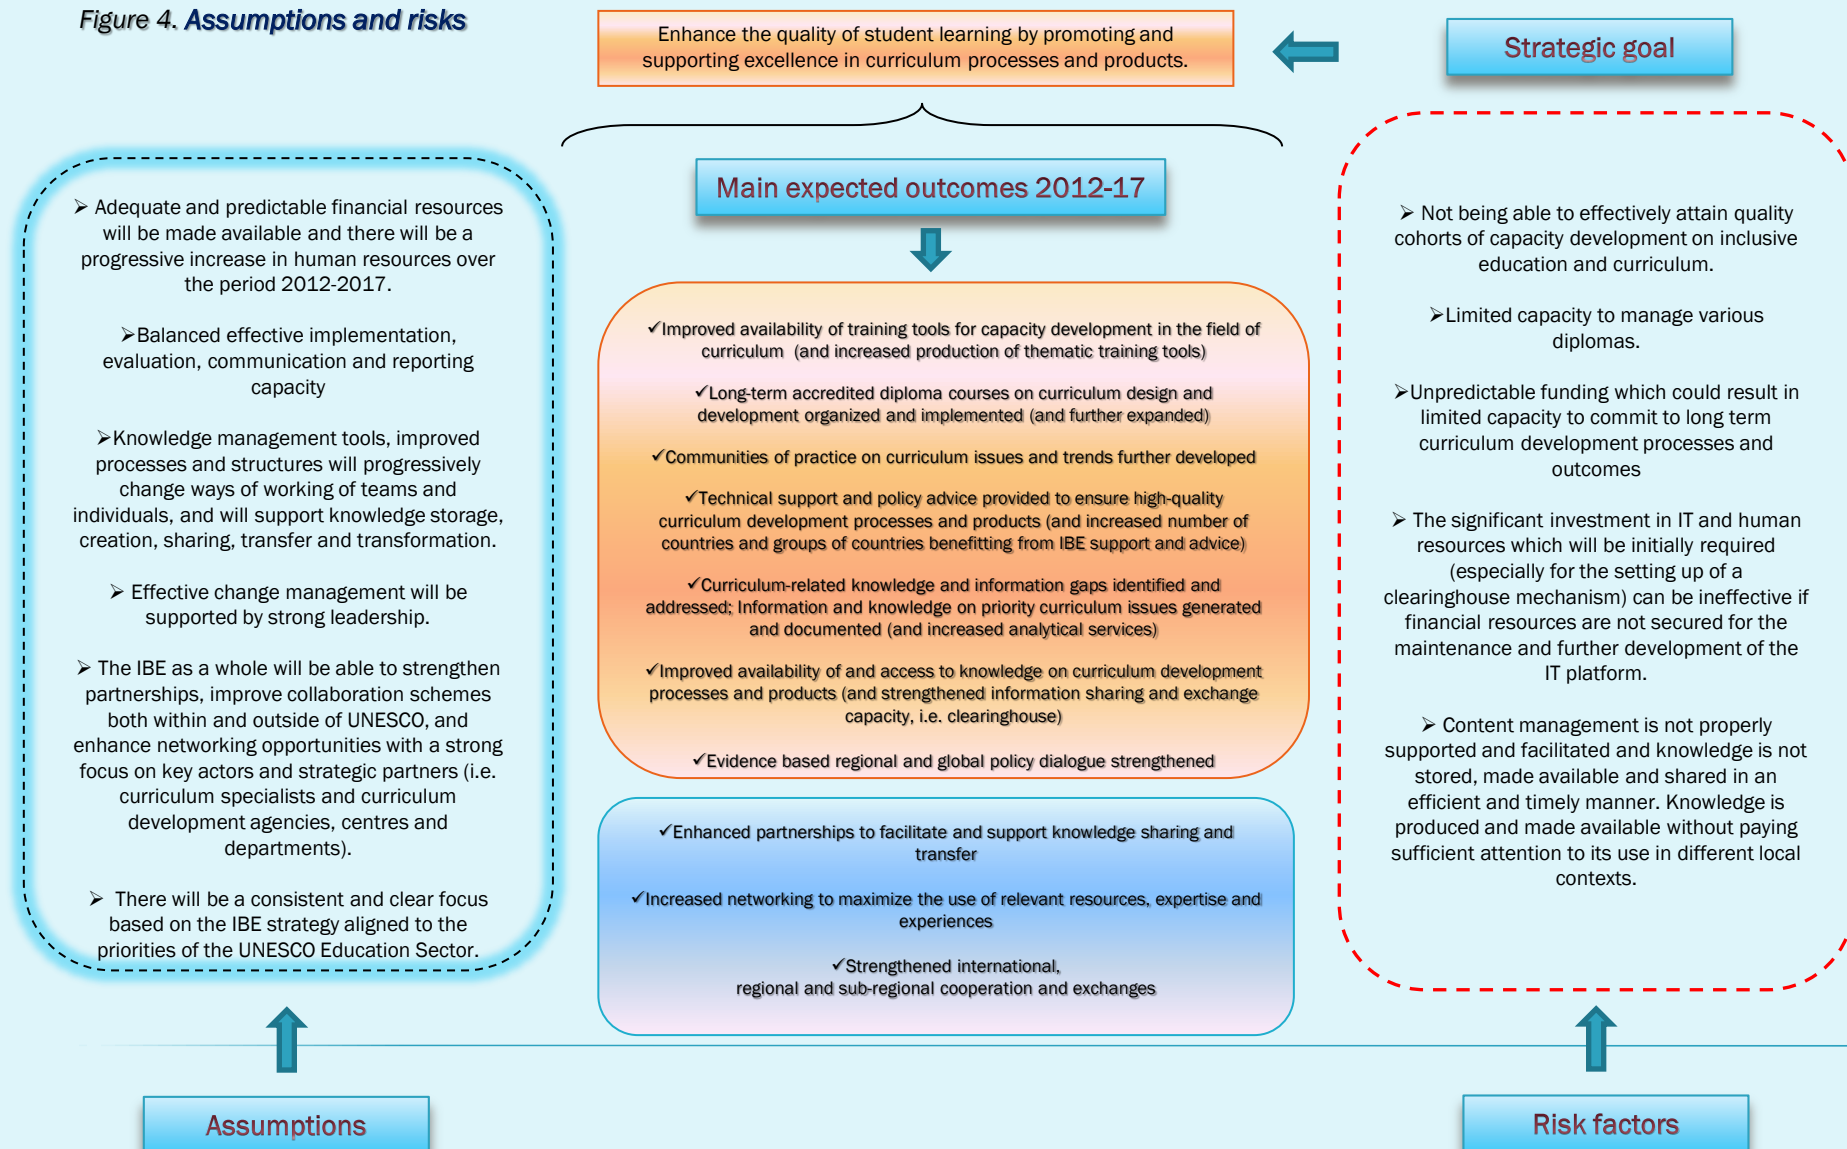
Figure 4. Assumptions and risks

Enhance the quality of student learning by promoting and supporting excellence in curriculum processes and products.

Strategic goal

Main expected outcomes 2012-17

➢ Adequate and predictable financial resources will be made available and there will be a progressive increase in human resources over the period 2012-2017.

➢Balanced effective implementation, evaluation, communication and reporting capacity

➢Knowledge management tools, improved processes and structures will progressively change ways of working of teams and individuals, and will support knowledge storage, creation, sharing, transfer and transformation.

➢ Effective change management will be supported by strong leadership.

➢ The IBE as a whole will be able to strengthen partnerships, improve collaboration schemes both within and outside of UNESCO, and enhance networking opportunities with a strong focus on key actors and strategic partners (i.e. curriculum specialists and curriculum development agencies, centres and departments).

➢ There will be a consistent and clear focus based on the IBE strategy aligned to the priorities of the UNESCO Education Sector.

✓Improved availability of training tools for capacity development in the field of curriculum (and increased production of thematic training tools)

✓Long-term accredited diploma courses on curriculum design and development organized and implemented (and further expanded)

✓Communities of practice on curriculum issues and trends further developed

✓Technical support and policy advice provided to ensure high-quality curriculum development processes and products (and increased number of countries and groups of countries benefitting from IBE support and advice)

✓Curriculum-related knowledge and information gaps identified and addressed; Information and knowledge on priority curriculum issues generated and documented (and increased analytical services)

✓Improved availability of and access to knowledge on curriculum development processes and products (and strengthened information sharing and exchange capacity, i.e. clearinghouse)

✓Evidence based regional and global policy dialogue strengthened

✓Enhanced partnerships to facilitate and support knowledge sharing and transfer

✓Increased networking to maximize the use of relevant resources, expertise and experiences

✓Strengthened international, regional and sub-regional cooperation and exchanges

➢ Not being able to effectively attain quality cohorts of capacity development on inclusive education and curriculum.

➢Limited capacity to manage various diplomas.

➢Unpredictable funding which could result in limited capacity to commit to long term curriculum development processes and outcomes

➢ The significant investment in IT and human resources which will be initially required (especially for the setting up of a clearinghouse mechanism) can be ineffective if financial resources are not secured for the maintenance and further development of the IT platform.

➢ Content management is not properly supported and facilitated and knowledge is not stored, made available and shared in an efficient and timely manner. Knowledge is produced and made available without paying sufficient attention to its use in different local contexts.

Assumptions

Risk factors